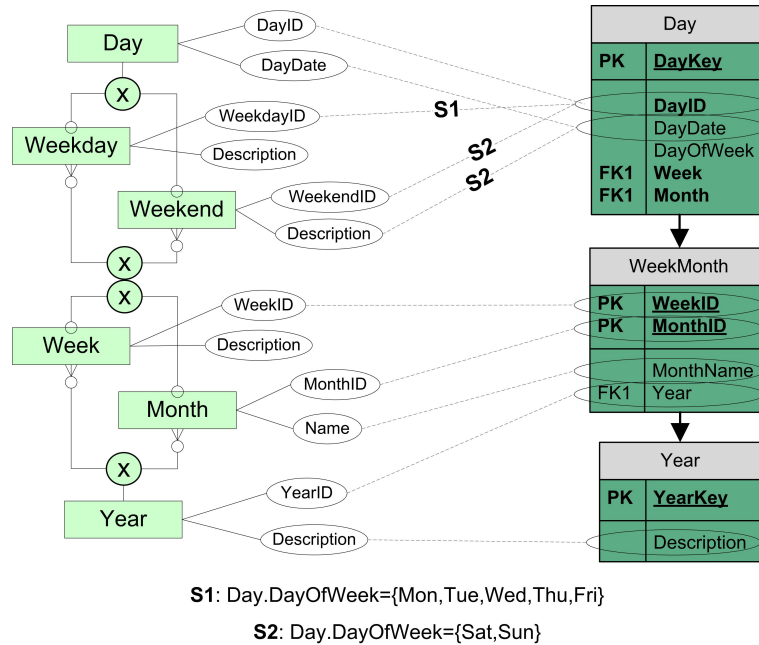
Day
DayID
DayDate
X
Weekday
WeekdayID
Description
Weekend
WeekendID
Description
X
X
Week
WeekID
Description
Month
MonthID
Name
X
Year
YearID
Description

S1
S2
S2

| Day | |
|---|---|
| PK | DayKey |
| | DayID |
| | DayDate |
| | DayOfWeek |
| FK1 | Week |
| FK1 | Month |

| WeekMonth | |
|---|---|
| PK | WeekID |
| PK | MonthID |
| | MonthName |
| FK1 | Year |

| Year | |
|---|---|
| PK | YearKey |
| | Description |

S1: Day.DayOfWeek={Mon,Tue,Wed,Thu,Fri}

S2: Day.DayOfWeek={Sat,Sun}